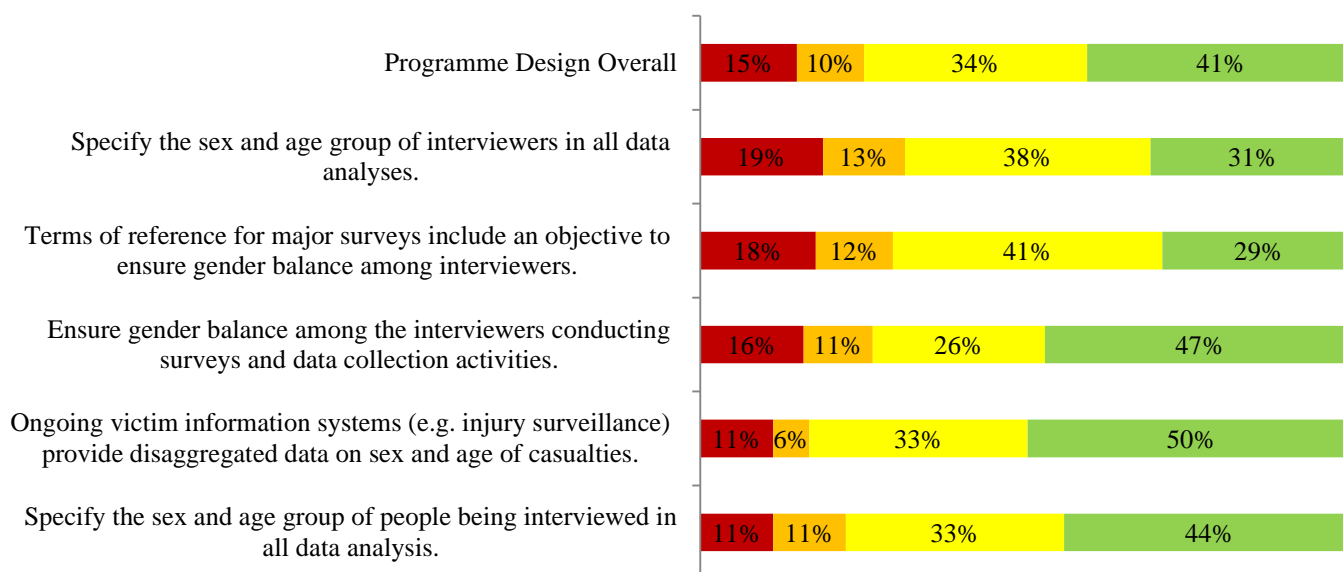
Programme Design Overall 15% 10% 34% 41%

Specify the sex and age group of interviewers in all data analyses. 19% 13% 38% 31%

Terms of reference for major surveys include an objective to ensure gender balance among interviewers. 18% 12% 41% 29%

Ensure gender balance among the interviewers conducting surveys and data collection activities. 16% 11% 26% 47%

Ongoing victim information systems (e.g. injury surveillance) provide disaggregated data on sex and age of casualties. 11% 6% 33% 50%

Specify the sex and age group of people being interviewed in all data analysis. 11% 11% 33% 44%